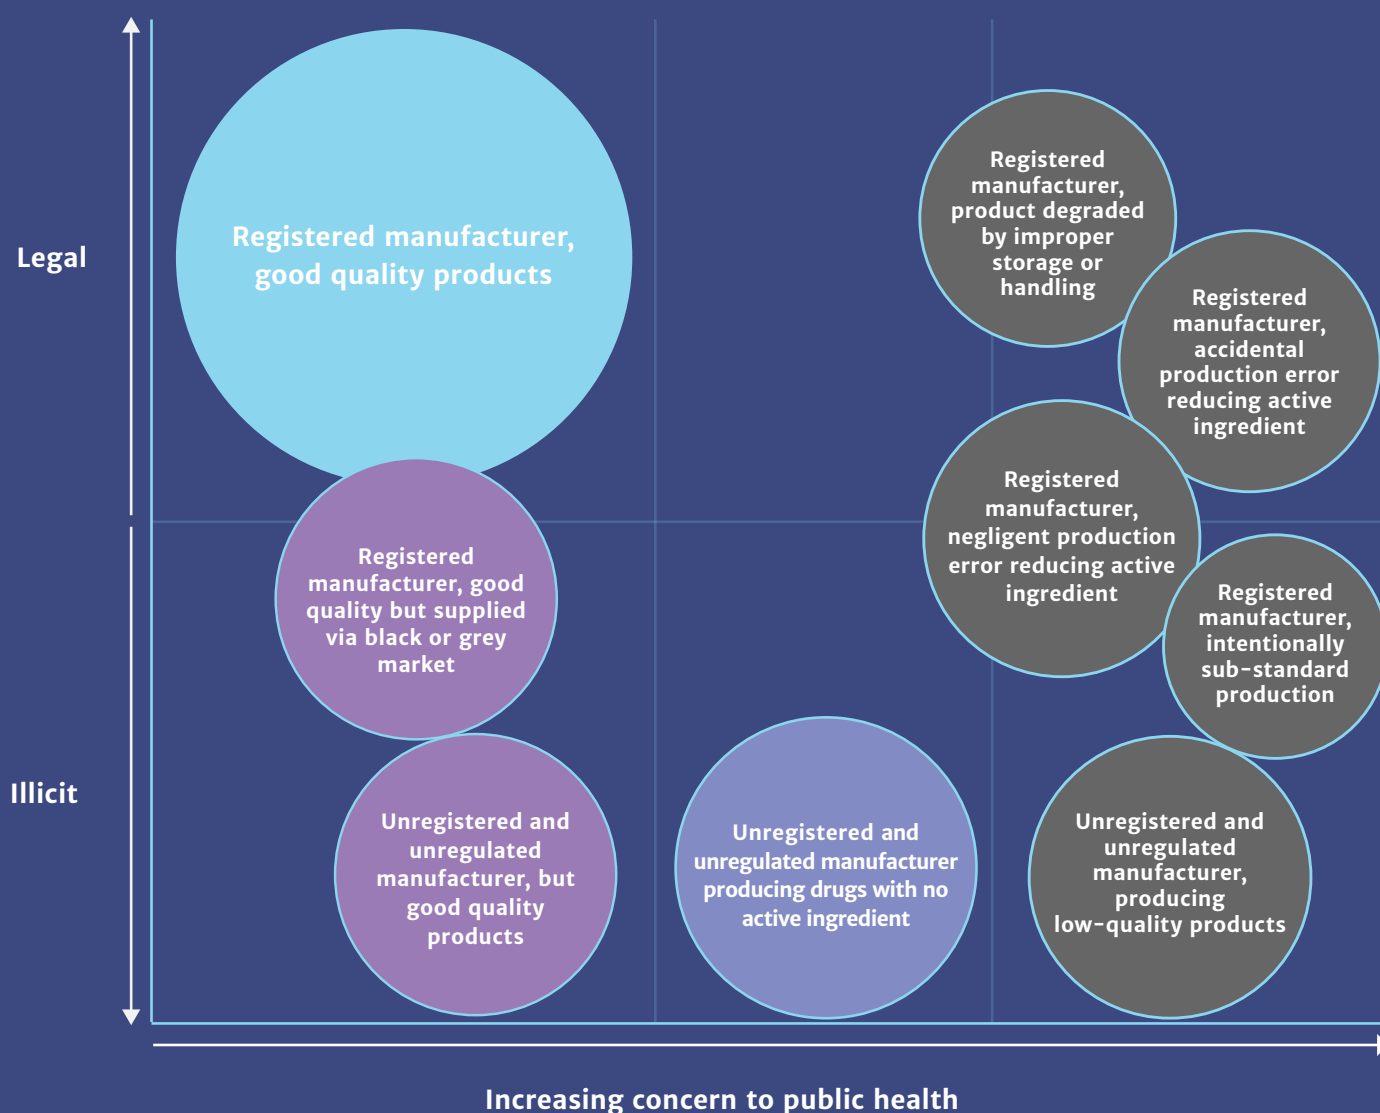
Legal

Registered manufacturer, good quality products

Registered manufacturer, product degraded by improper storage or handling

Registered manufacturer, accidental production error reducing active ingredient

Registered manufacturer, negligent production error reducing active ingredient

Registered manufacturer, good quality but supplied via black or grey market

Registered manufacturer, intentionally sub-standard production

Illicit

Unregistered and unregulated manufacturer, but good quality products

Unregistered and unregulated manufacturer producing drugs with no active ingredient

Unregistered and unregulated manufacturer, producing low-quality products

Increasing concern to public health